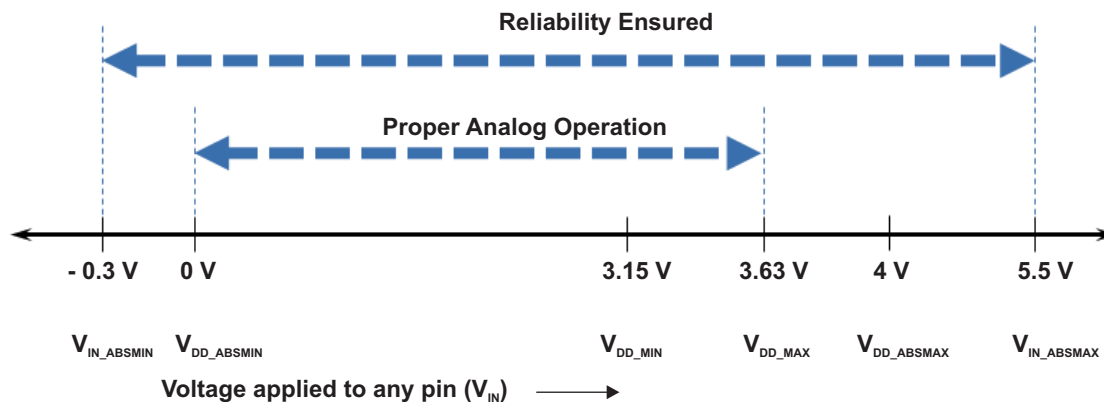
Reliability Ensured

Proper Analog Operation

- 0.3 V   0 V   3.15 V   3.63 V   4 V   5.5 V

$V_{IN\_ABSMIN}$   $V_{DD\_ABSMIN}$   $V_{DD\_MIN}$   $V_{DD\_MAX}$   $V_{DD\_ABSMAX}$   $V_{IN\_ABSMAX}$

Voltage applied to any pin ($V_{IN}$)